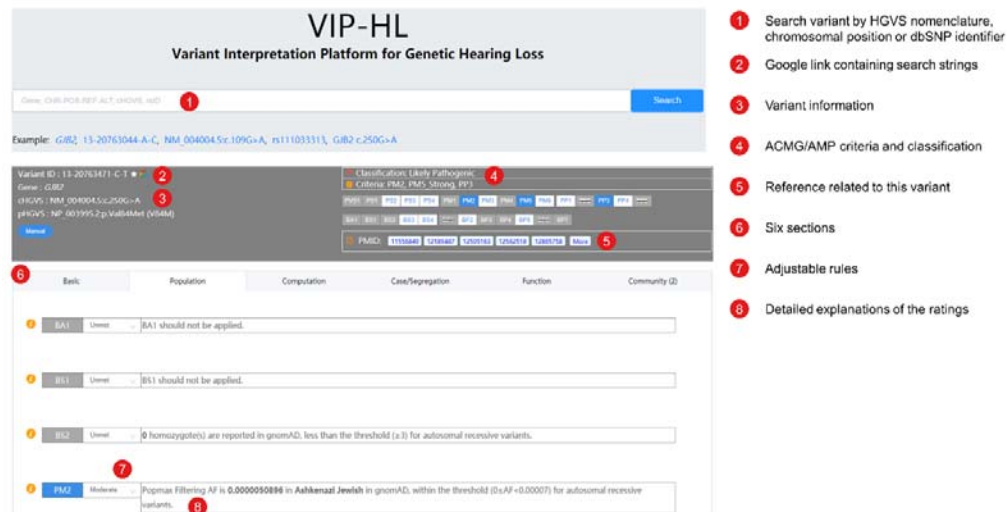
VIP-HL

Variant Interpretation Platform for Genetic Hearing Loss

Gene, CHR-POS-REF-ALT, cHGVS, rsID 1

Search

Example: GJB2, 13-20763044-A-C, NM_004004.5:c.109G>A, rs111033313, GJB2 c.250G>A

Variant ID : 13-20763471-C-T 2
Gene : GJB2
cHGVS : NM_004004.5:c.250G>A 3
pHGVS : NP_003995.2:p.Val84Met (V84M)

Manual

Classification: Likely Pathogenic 4
Criteria: PM2, PM5_Strong, PP3

PVS1 PS1 PS2 PS3 PS4 PM1 PM2 PM3 PM4 PM5 PM6 PP1 PP3 PP4

BA1 BS1 BS2 BS3 BS4 BP2 BP3 BP4 BP5 BP7

PMID: 11556840 12189487 12505163 12562518 12805756 More 5

6 Basic Population Computation Case/Segregation Function Community (2)

BA1 Unmet BA1 should not be applied.

BS1 Unmet BS1 should not be applied.

BS2 Unmet 0 homozygote(s) are reported in gnomAD, less than the threshold (≥3) for autosomal recessive variants.

7

PM2 Moderate Popmax Filtering AF is 0.0000050896 in Ashkenazi Jewish in gnomAD, within the threshold (0≤AF<0.00007) for autosomal recessive variants. 8

1 Search variant by HGVS nomenclature, chromosomal position or dbSNP identifier

2 Google link containing search strings

3 Variant information

4 ACMG/AMP criteria and classification

5 Reference related to this variant

6 Six sections

7 Adjustable rules

8 Detailed explanations of the ratings